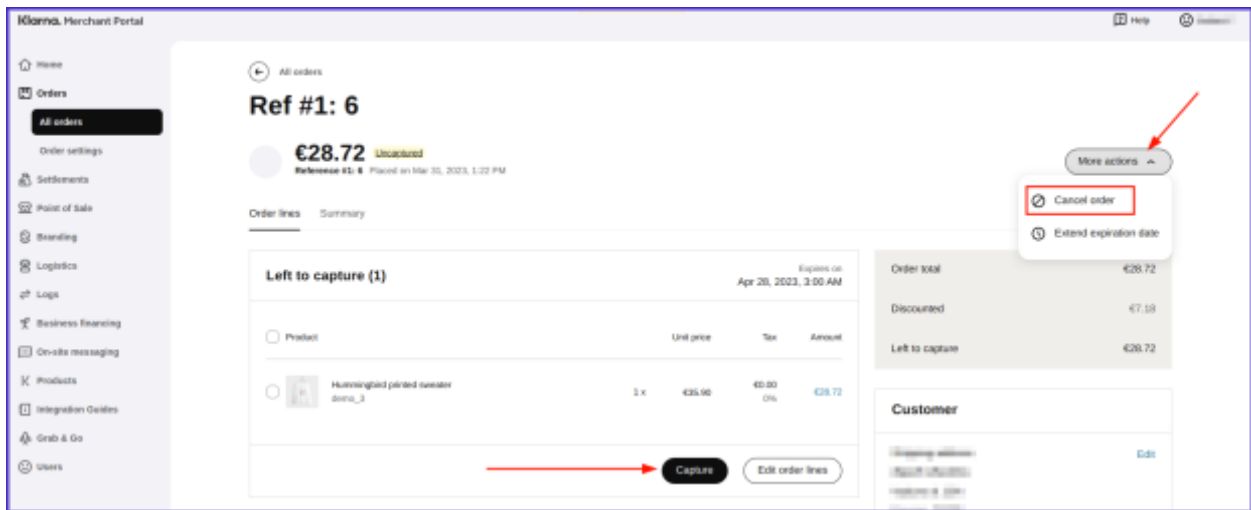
Klarna. Merchant Portal

Help

Home
Orders
All orders
Order settings
Settlements
Point of Sale
Branding
Logistics
Logs
Business financing
On-site messaging
Products
Integration Guides
Grab & Go
Users

All orders

Ref #1: 6

€28.72 Uncaptured
Reference #1: 6 Placed on Mar 31, 2023, 1:22 PM

More actions
Cancel order
Extend expiration date

Order lines Summary

Left to capture (1)
Expires on
Apr 28, 2023, 3:00 AM

| Product | | Unit price | Tax | Amount |
|---|---|---|---|---|
| Hummingbird printed sweater demo_3 | 1 x | €35.90 | €0.00 0% | €28.72 |

Capture Edit order lines

| Order total | €28.72 |
|---|---|
| Discounted | €7.18 |
| Left to capture | €28.72 |

Customer
Edit
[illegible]